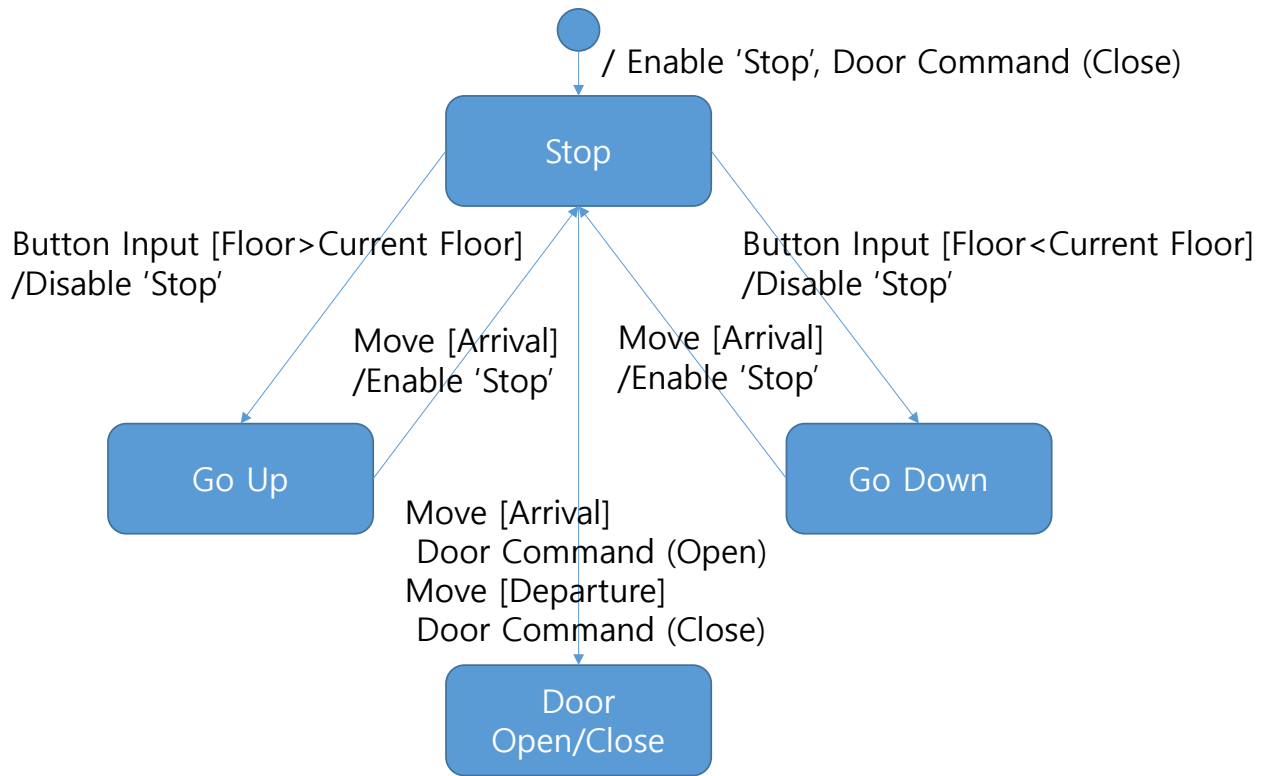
/ Enable ‘Stop’, Door Command (Close)

Stop

Button Input [Floor>Current Floor] /Disable ‘Stop’

Button Input [Floor<Current Floor] /Disable ‘Stop’

Move [Arrival] /Enable ‘Stop’

Move [Arrival] /Enable ‘Stop’

Go Up

Go Down

Move [Arrival]
Door Command (Open)
Move [Departure]
Door Command (Close)

Door Open/Close